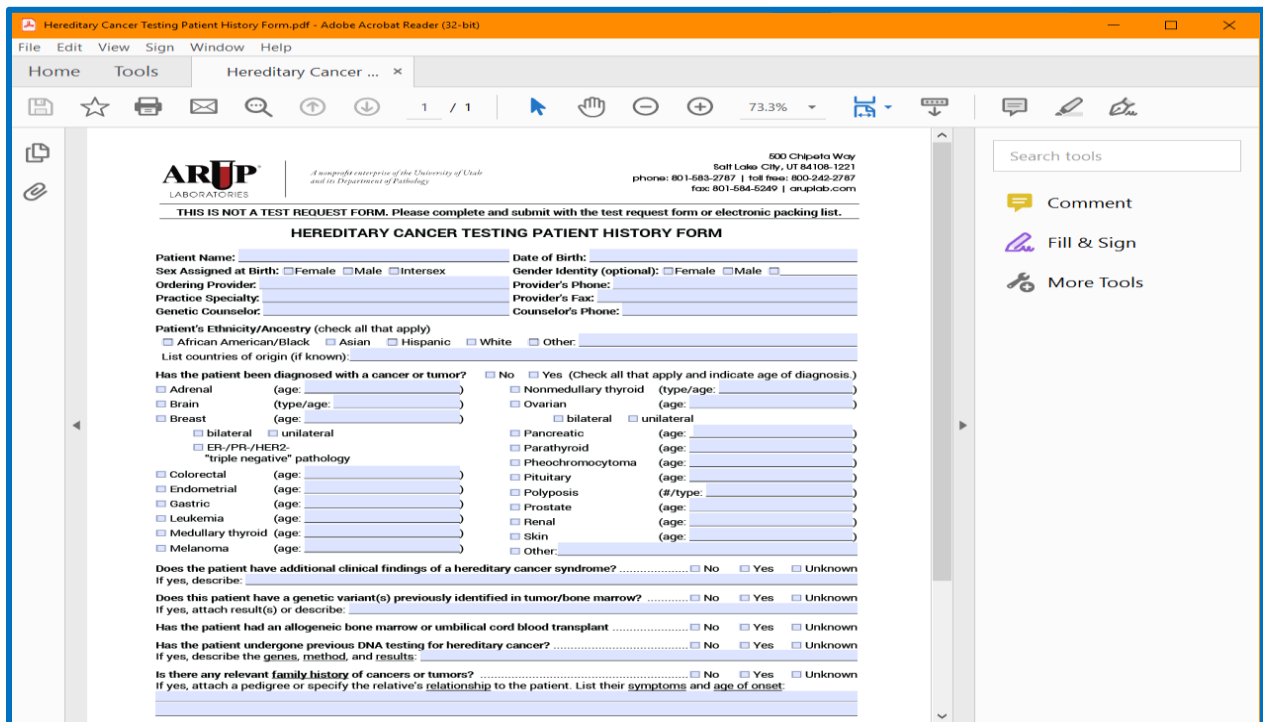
Hereditary Cancer Testing Patient History Form.pdf - Adobe Acrobat Reader (32-bit)

File Edit View Sign Window Help

Home Tools Hereditary Cancer ... ×

1 / 1 73.3%

Search tools

Comment

Fill & Sign

More Tools

ARUP LABORATORIES

A nonprofit enterprise of the University of Utah and its Department of Pathology

500 Chipeta Way
Salt Lake City, UT 84108-1221
phone: 801-583-2787 | toll free: 800-242-2787
fax: 801-584-5249 | aruplab.com

THIS IS NOT A TEST REQUEST FORM. Please complete and submit with the test request form or electronic packing list.

HEREDITARY CANCER TESTING PATIENT HISTORY FORM

Patient Name:
Date of Birth:
Sex Assigned at Birth: ☐Female ☐Male ☐Intersex
Gender Identity (optional): ☐Female ☐Male ☐
Ordering Provider:
Provider's Phone:
Practice Specialty:
Provider's Fax:
Genetic Counselor:
Counselor's Phone:

Patient's Ethnicity/Ancestry (check all that apply)
☐ African American/Black ☐ Asian ☐ Hispanic ☐ White ☐ Other:
List countries of origin (if known):

Has the patient been diagnosed with a cancer or tumor? ☐ No ☐ Yes (Check all that apply and indicate age of diagnosis.)

☐ Adrenal (age: )
☐ Brain (type/age: )
☐ Breast (age: )
☐ bilateral ☐ unilateral
☐ ER-/PR-/HER2- "triple negative" pathology
☐ Colorectal (age: )
☐ Endometrial (age: )
☐ Gastric (age: )
☐ Leukemia (age: )
☐ Medullary thyroid (age: )
☐ Melanoma (age: )

☐ Nonmedullary thyroid (type/age: )
☐ Ovarian (age: )
☐ bilateral ☐ unilateral
☐ Pancreatic (age: )
☐ Parathyroid (age: )
☐ Pheochromocytoma (age: )
☐ Pituitary (age: )
☐ Polyposis (#/type: )
☐ Prostate (age: )
☐ Renal (age: )
☐ Skin (age: )
☐ Other:

Does the patient have additional clinical findings of a hereditary cancer syndrome? .................... ☐ No ☐ Yes ☐ Unknown
If yes, describe:

Does this patient have a genetic variant(s) previously identified in tumor/bone marrow? ............ ☐ No ☐ Yes ☐ Unknown
If yes, attach result(s) or describe:

Has the patient had an allogeneic bone marrow or umbilical cord blood transplant ................... ☐ No ☐ Yes ☐ Unknown

Has the patient undergone previous DNA testing for hereditary cancer? ..................................... ☐ No ☐ Yes ☐ Unknown
If yes, describe the genes, method, and results:

Is there any relevant family history of cancers or tumors? ............................................................ ☐ No ☐ Yes ☐ Unknown
If yes, attach a pedigree or specify the relative's relationship to the patient. List their symptoms and age of onset: